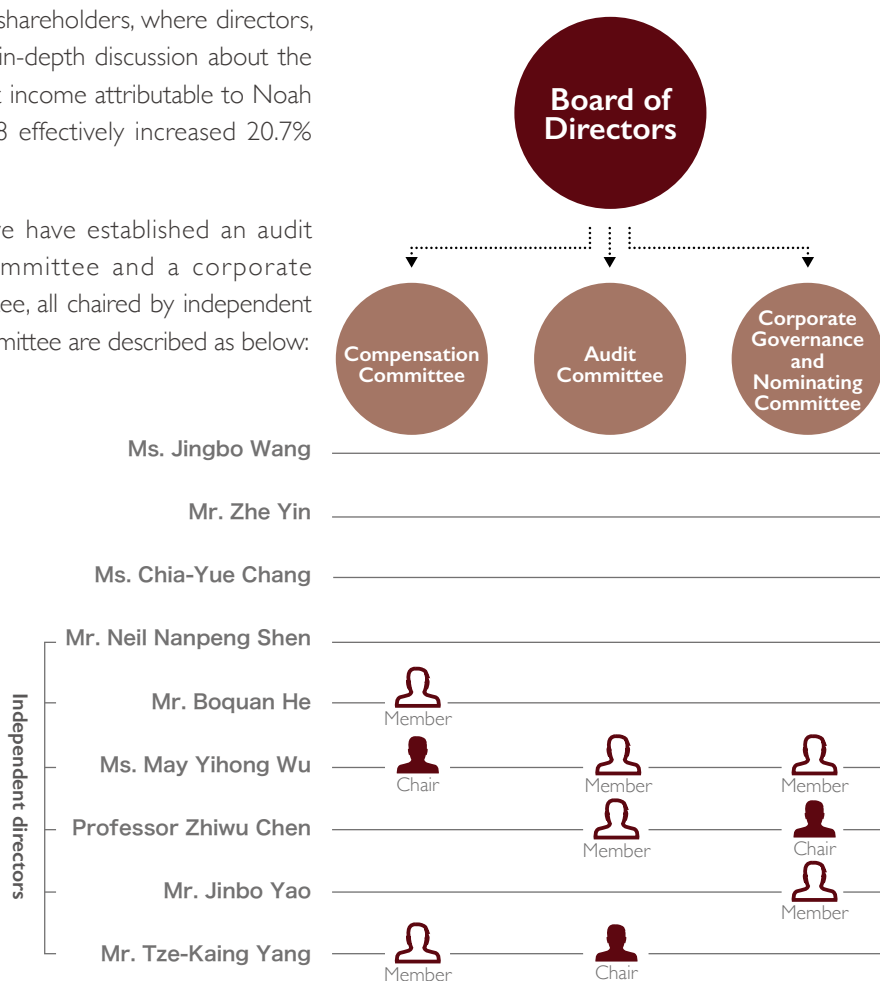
shareholders, where directors, in-depth discussion about the t income attributable to Noah 8 effectively increased 20.7%

e have established an audit mmittee and a corporate ee, all chaired by independent mittee are described as below:

Board of Directors

Compensation Committee

Audit Committee

Corporate Governance and Nominating Committee

Ms. Jingbo Wang

Mr. Zhe Yin

Ms. Chia-Yue Chang

Mr. Neil Nanpeng Shen

Mr. Boquan He

Member

Ms. May Yihong Wu

Chair

Member

Member

Professor Zhiwu Chen

Member

Chair

Mr. Jinbo Yao

Member

Mr. Tze-Kaing Yang

Member

Chair

Independent directors